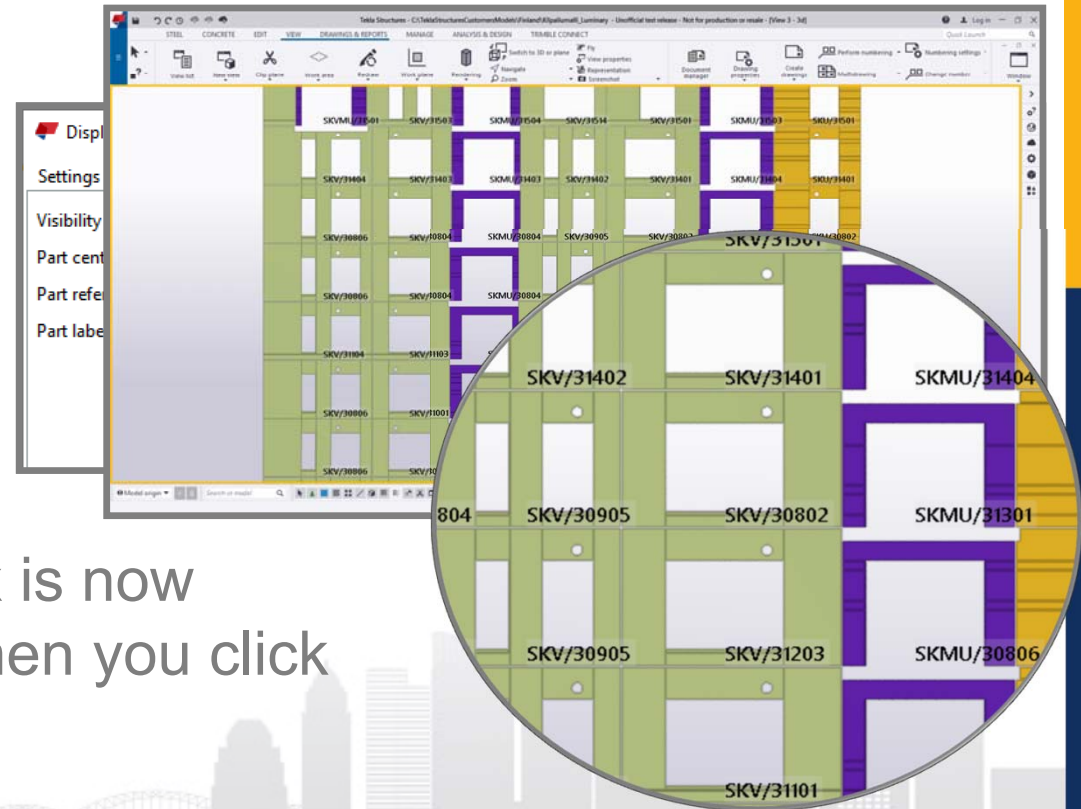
Tekla Structures - C:\TeklaStructuresCustomerModels\Finland\Ellipalluma6_Luminary - Unofficial test release - Not for production or resale - [View 3 - 3d]

STEEL CONCRETE EDIT VIEW DRAWINGS & REPORTS MANAGE ANALYSIS & DESIGN TRIMBLE CONNECT

Quick Launch

View list New view Clip plane Work area Redraw Work plane Rendering Switch to 3D or plane Navigate Zoom Fly View properties Representation Screenshot Document manager Drawing properties Create drawings Perform numbering Numbering settings Multidrawing Change number Window

Displ

Settings

Visibility

Part cent

Part refe

Part labe

SKVMU/31501 SKV/31503 SKMU/31504 SKV/31514 SKV/31501 SKMU/31503 SKU/31501

SKV/31404 SKV/31403 SKMU/31403 SKV/31402 SKV/31401 SKMU/31404 SKU/31401

SKV/30806 SKV/30804 SKMU/30804 SKV/30905 SKV/30802

SKV/30806 SKV/30804 SKMU/30804

SKV/31104 SKV/31103

SKV/30806 SKV/31001

SKV/30806

SKV/31501

SKV/31402 SKV/31401 SKMU/31404

804 SKV/30905 SKV/30802 SKMU/31301

SKV/30905 SKV/31203 SKMU/30806

SKV/31101

Model origin Search in model

is now
hen you click